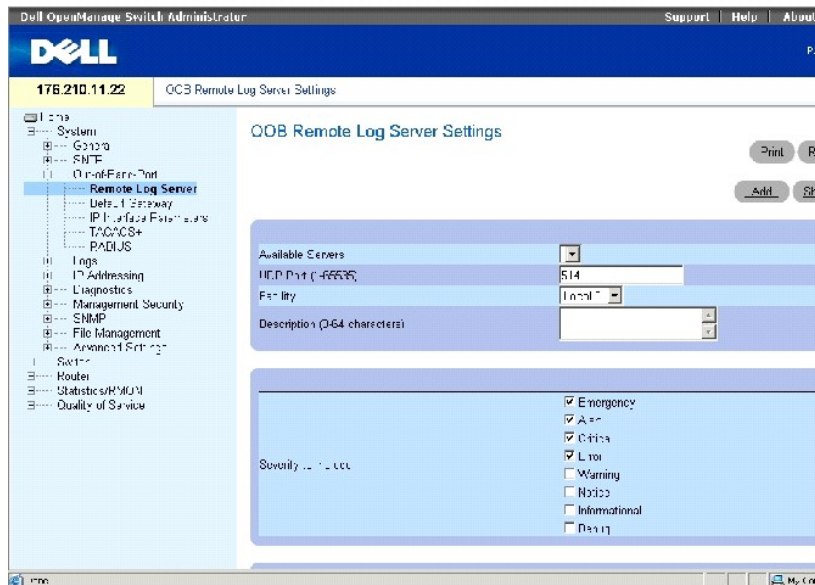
Dell OpenManage Switch Administrator

Support | Help | About

DELL

176.210.11.22

OOB Remote Log Server Settings

Home
System
General
SNTP
Out-of-Band-Port
Remote Log Server
Default Gateway
IP Interface Parameters
TACACS+
RADIUS
Logs
IP Addressing
Diagnostics
Management Security
SNMP
File Management
Advanced Settings
Switch
Router
Statistics/RMON
Quality of Service

OOB Remote Log Server Settings

Print

Add

Available Servers

UDP Port (1-65535) 514

Facility Local 7

Description (0-64 characters)

Severity to Include

☑ Emergency
☑ Alert
☑ Critical
☑ Error
☐ Warning
☐ Notice
☐ Informational
☐ Debug